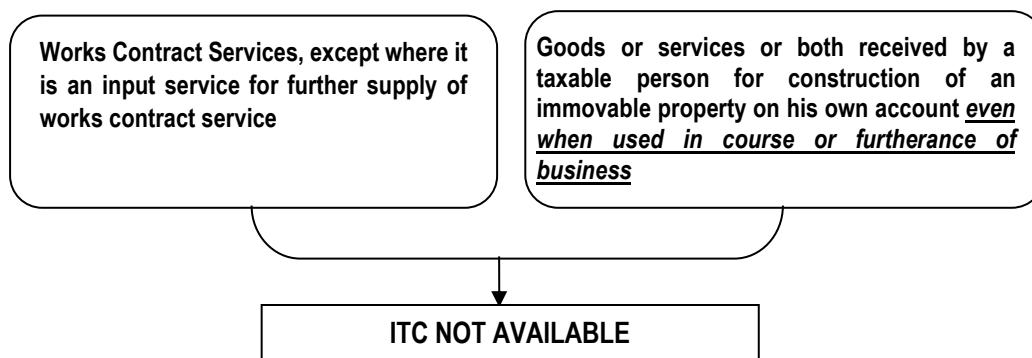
Works Contract Services, except where it is an input service for further supply of works contract service

Goods or services or both received by a taxable person for construction of an immovable property on his own account *even when used in course or furtherance of business*

ITC NOT AVAILABLE